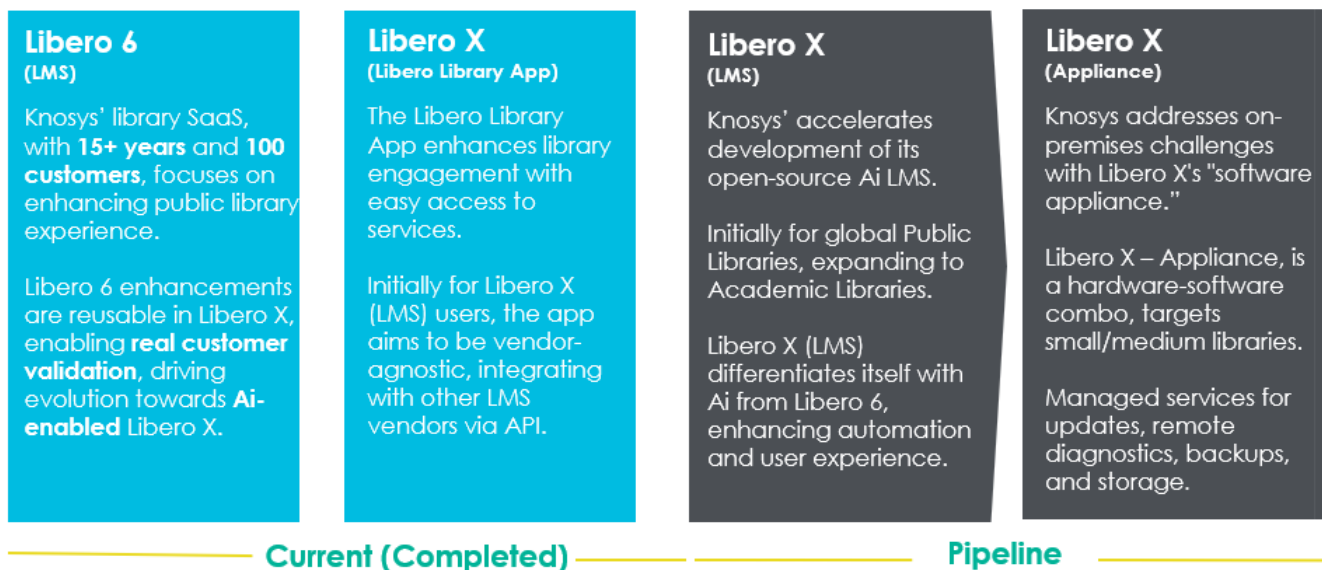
Libero 6
(LMS)

Knosys' library SaaS, with 15+ years and 100 customers, focuses on enhancing public library experience.

Libero 6 enhancements are reusable in Libero X, enabling real customer validation, driving evolution towards Ai-enabled Libero X.

Libero X
(Libero Library App)

The Libero Library App enhances library engagement with easy access to services.

Initially for Libero X (LMS) users, the app aims to be vendor-agnostic, integrating with other LMS vendors via API.

Libero X
(LMS)

Knosys' accelerates development of its open-source Ai LMS.

Initially for global Public Libraries, expanding to Academic Libraries.

Libero X (LMS) differentiates itself with Ai from Libero 6, enhancing automation and user experience.

Libero X
(Appliance)

Knosys addresses on-premises challenges with Libero X's "software appliance."

Libero X – Appliance, is a hardware-software combo, targets small/medium libraries.

Managed services for updates, remote diagnostics, backups, and storage.

Current (Completed)

Pipeline